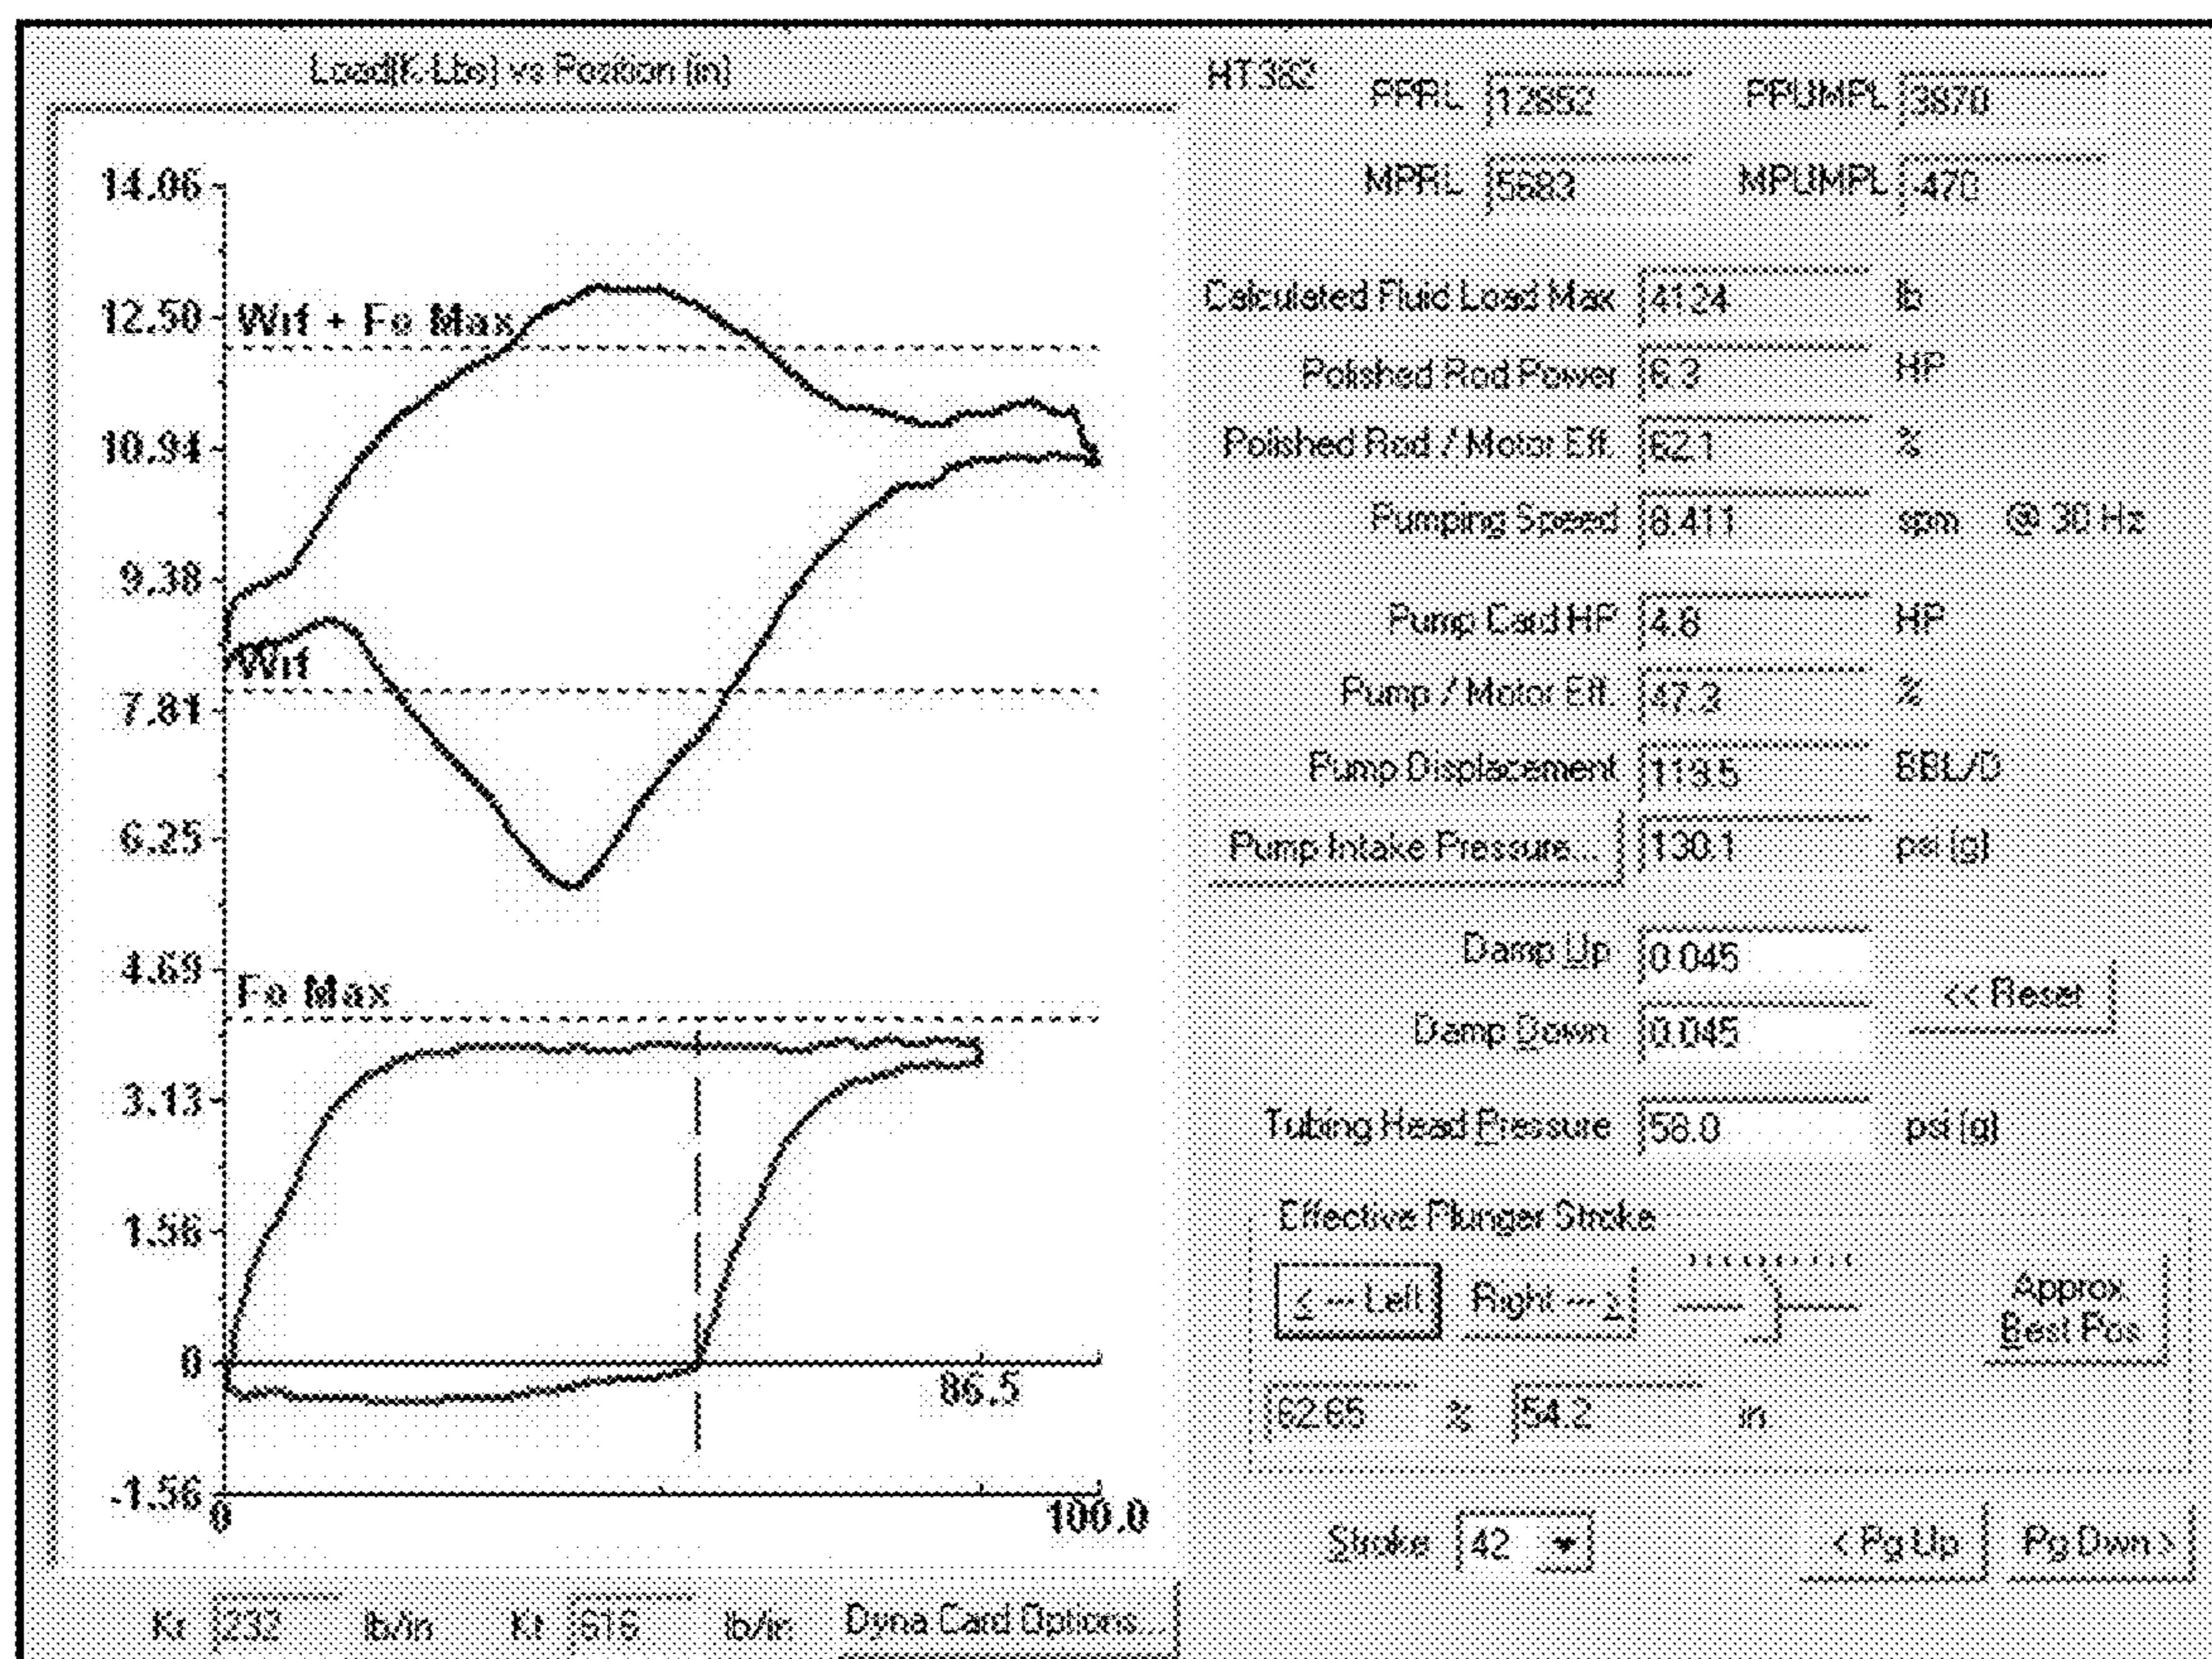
Load(K Lbs) vs Position (in)

14.06
12.50
10.94
9.38
7.81
6.25
4.69
3.13
1.56
0
-1.56

Wrf + Fo Max

Wrf

Fo Max

86.5

0

100.0

Kr 232 lb/in Kt 616 lb/in Dyna Card Options...

HT382

PPRL 12852 PPUMPL 3970

MPRL 5683 MPUMPL -470

Calculated Fluid Load Max 4124 lb

Polished Rod Power 6.3 HP

Polished Rod / Motor Eff. 62.1 %

Pumping Speed 8.411 spm @ 30 Hz

Pump Card HP 4.8 HP

Pump / Motor Eff. 47.3 %

Pump Displacement 119.5 BBL/D

Pump Intake Pressure... 130.1 psi (g)

Damp Up 0.045

Damp Down 0.045

<< Reset

Tubing Head Pressure 58.0 psi (g)

Effective Plunger Stroke

< -- Left Right -- >

Approx Best Pos

62.65 % 54.2 in

Stroke 42

< Pg Up Pg Down >